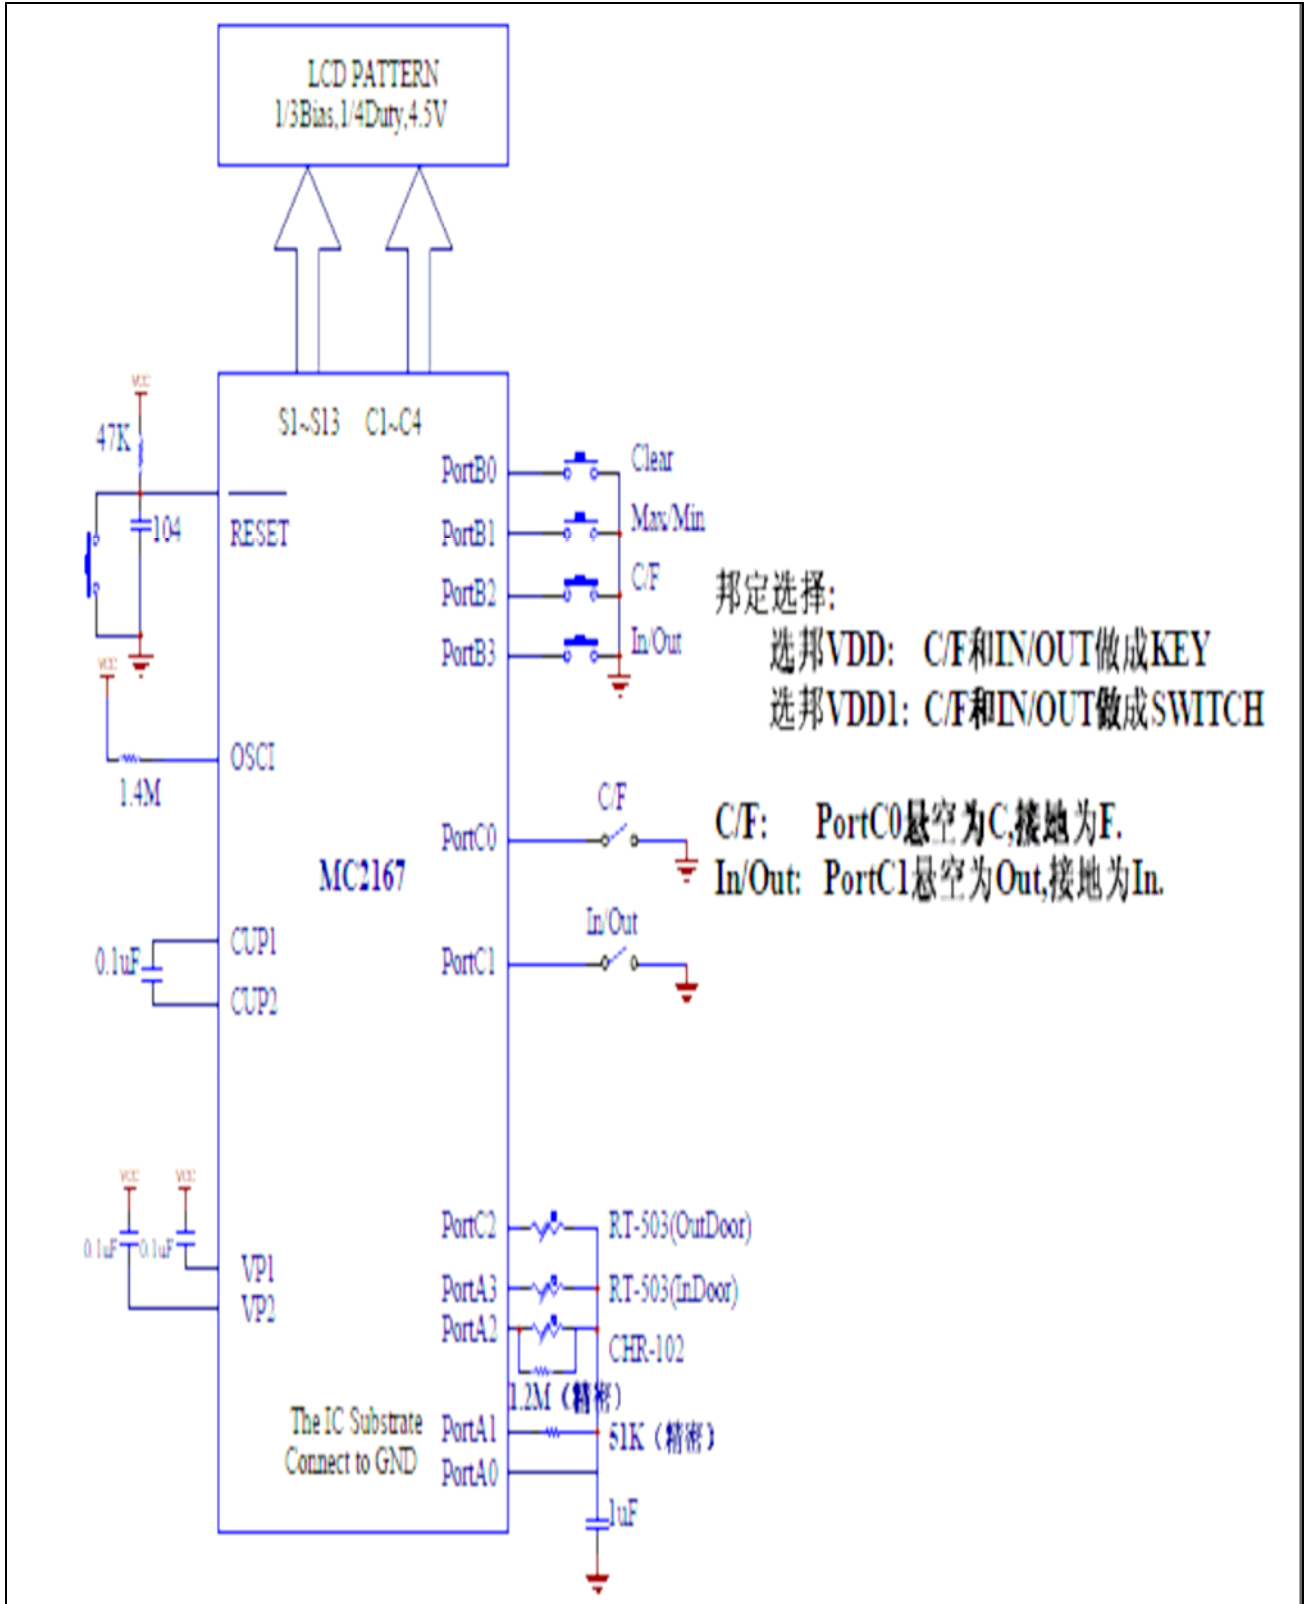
LCD PATTERN
1/3Bias,1/4Duty,4.5V

S1~S13 C1~C4

VCC
47K
104
RESET
VCC
OSCI
1.4M

PortB0 Clear
PortB1 Max/Min
PortB2 C/F
PortB3 In/Out

邦定选择:
选邦VDD: C/F和IN/OUT做成KEY
选邦VDD1: C/F和IN/OUT做成SWITCH

PortC0 C/F
MC2167
C/F: PortC0悬空为C,接地为F.
In/Out: PortC1悬空为Out,接地为In.

0.1uF
CUP1
CUP2
PortC1 In/Out

VCC VCC
0.1uF 0.1uF
VP1
VP2

PortC2 RT-503(OutDoor)
PortA3 RT-503(InDoor)
PortA2 CHR-102
1.2M（精密）
The IC Substrate Connect to GND
PortA1 51K（精密）
PortA0
1uF